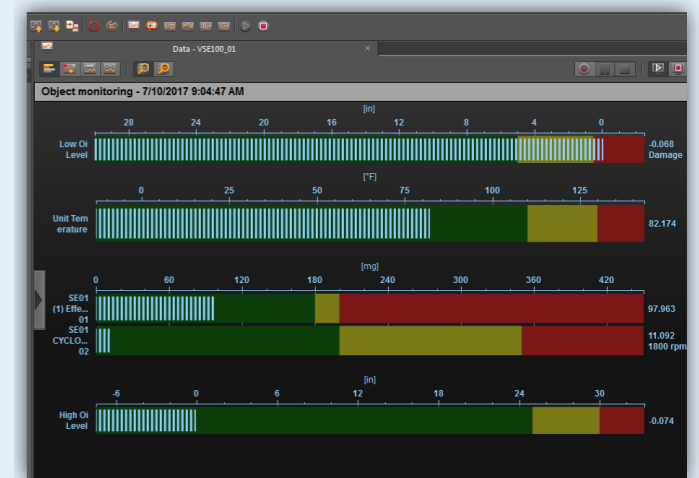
Data - VSE100_01

Object monitoring - 7/10/2017 9:04:47 AM

[in]
28 24 20 16 12 8 4 0
Low Oi Level
-0.068 Damage

[°F]
0 25 50 75 100 125
Unit Tem erature
82.174

[mg]
0 60 120 180 240 300 360 420
SE01 (1) Effe... 01
97.963
SE01 CYCLO... 02
11.092 1800 rpm

[in]
-6 0 6 12 18 24 30
High Oi Level
-0.074